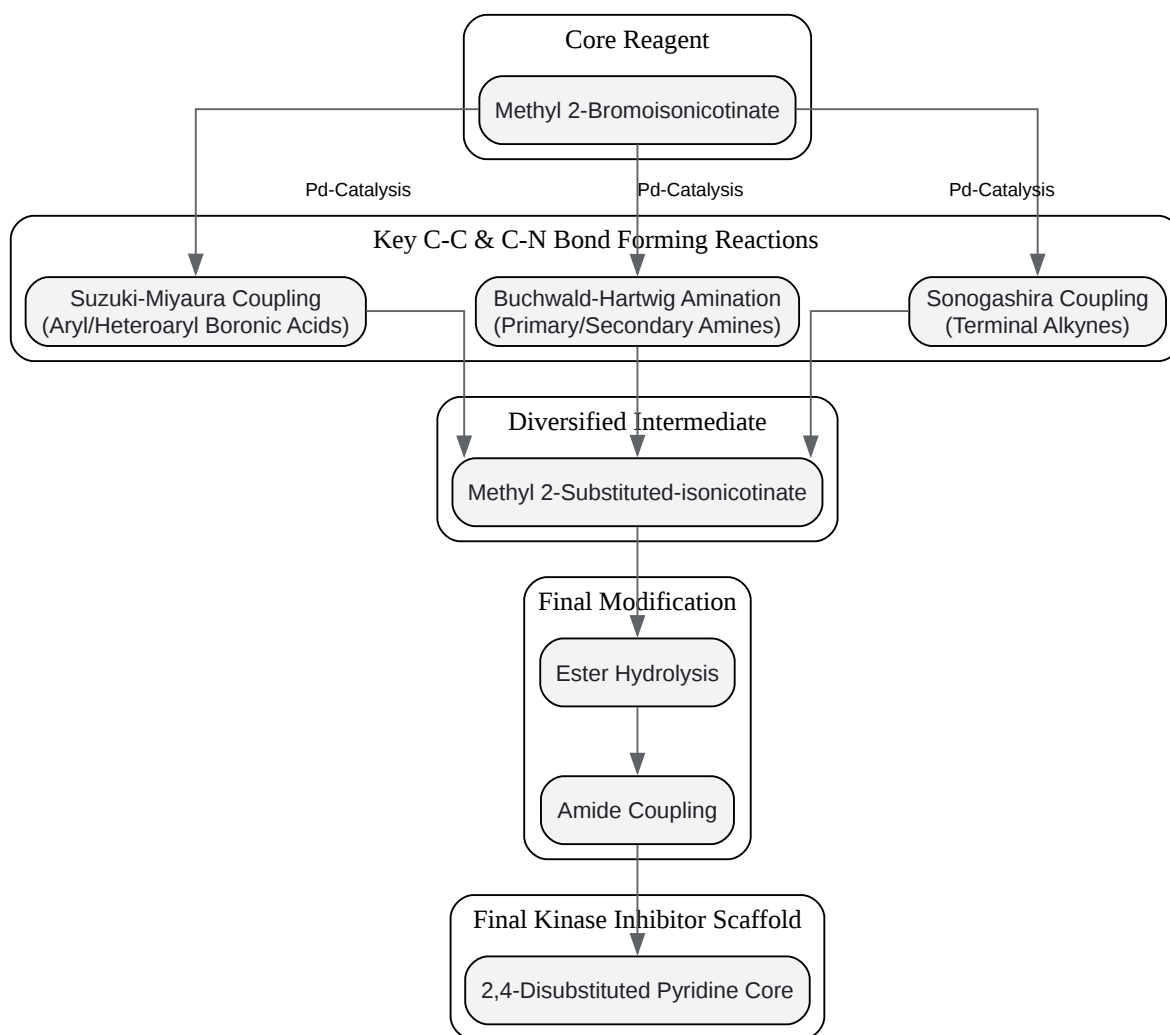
Core Reagent

Methyl 2-Bromoisonicotinate

Pd-Catalysis

Pd-Catalysis

Pd-Catalysis

Key C-C & C-N Bond Forming Reactions

Suzuki-Miyaura Coupling (Aryl/Heteroaryl Boronic Acids)

Buchwald-Hartwig Amination (Primary/Secondary Amines)

Sonogashira Coupling (Terminal Alkynes)

Diversified Intermediate

Methyl 2-Substituted-isonicotinate

Final Modification

Ester Hydrolysis

Amide Coupling

Final Kinase Inhibitor Scaffold

2,4-Disubstituted Pyridine Core